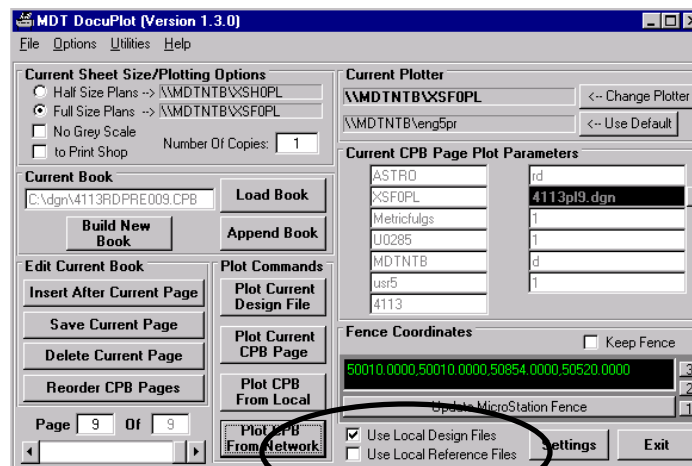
MDT DocuPlot (Version 1.3.0)

File Options Utilities Help

Current Sheet Size/Plotting Options

Half Size Plans --> \\MDTNTB\XSH0PL

Full Size Plans --> \\MDTNTB\XSF0PL

No Grey Scale

to Print Shop

Number Of Copies: 1

Current Book

C:\dgn\4113RDPRE009.CPB

Load Book

Build New Book

Append Book

Edit Current Book

Insert After Current Page

Save Current Page

Delete Current Page

Reorder CPB Pages

Page 9 Of 9

Plot Commands

Plot Current Design File

Plot Current CPB Page

Plot CPB From Local

Plot CPB From Network

Current Plotter

\\MDTNTB\XSF0PL

<-- Change Plotter

\\MDTNTB\eng5pr

<-- Use Default

Current CPB Page Plot Parameters

| ASTRO | rd |
|---|---|
| XSF0PL | 4113pl9.dgn |
| Metricfulgs | 1 |
| U0285 | 1 |
| MDTNTB | d |
| usr5 | 1 |
| 4113 | |

Fence Coordinates

Keep Fence

50010.0000,50010.0000,50854.0000,50520.0000

Update MicroStation Fence

Use Local Design Files

Use Local Reference Files

Settings

Exit